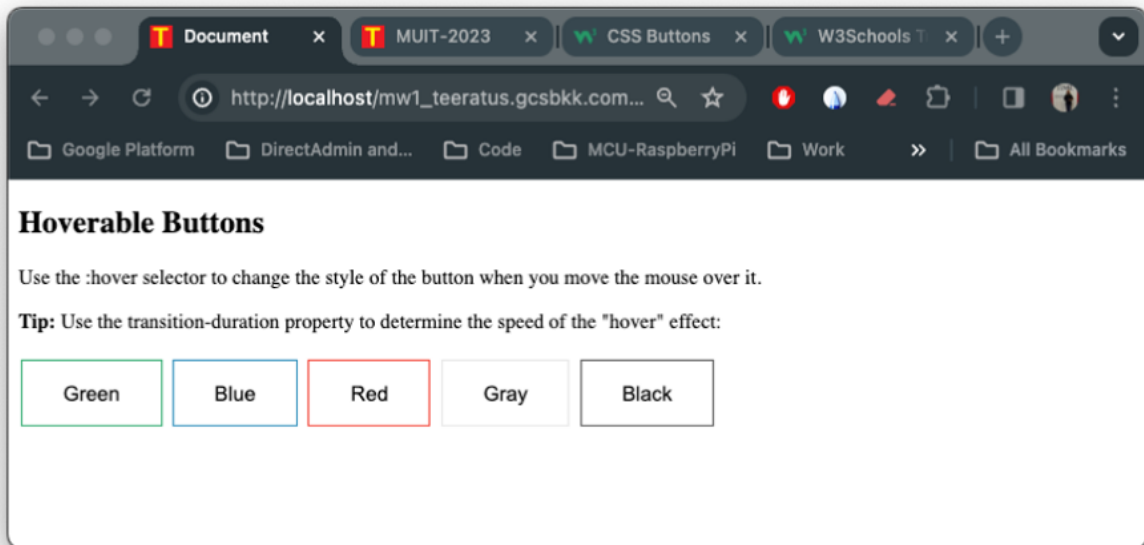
T Document ×
T MUIT-2023 ×
W CSS Buttons ×
W W3Schools T ×
+

http://localhost/mw1_teeratus.gcsbkk.com...

Google Platform
DirectAdmin and...
Code
MCU-RaspberryPi
Work
»
All Bookmarks

Hoverable Buttons

Use the :hover selector to change the style of the button when you move the mouse over it.

**Tip:** Use the transition-duration property to determine the speed of the "hover" effect:

Green
Blue
Red
Gray
Black